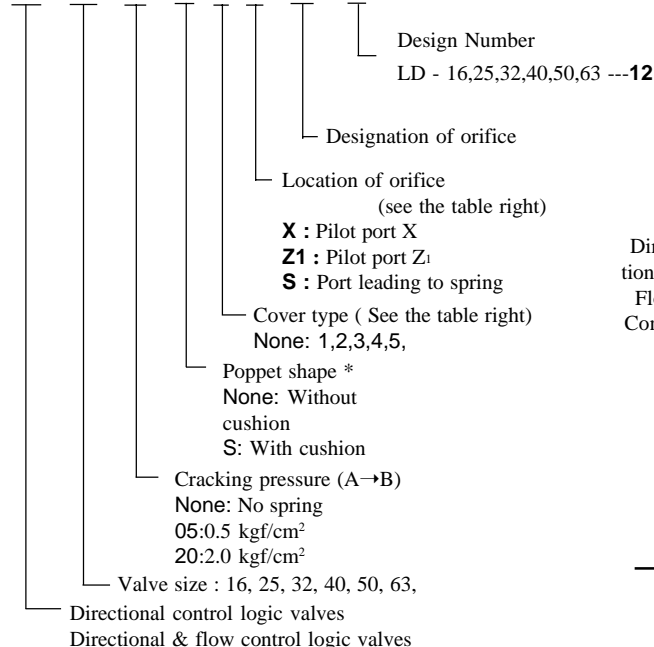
Design Number

LD - 16,25,32,40,50,63 ---**12**

Designation of orifice

Location of orifice
(see the table right)
**X :** Pilot port X
**Z1 :** Pilot port $Z_1$
**S :** Port leading to spring

Cover type ( See the table right)
None: 1,2,3,4,5,

Poppet shape *
None: Without cushion
S: With cushion

Cracking pressure (A→B)
None: No spring
05:0.5 kgf/cm$^2$
20:2.0 kgf/cm$^2$

Valve size : 16, 25, 32, 40, 50, 63,

Directional control logic valves
Directional & flow control logic valves

Dir
tion
Fl
Con